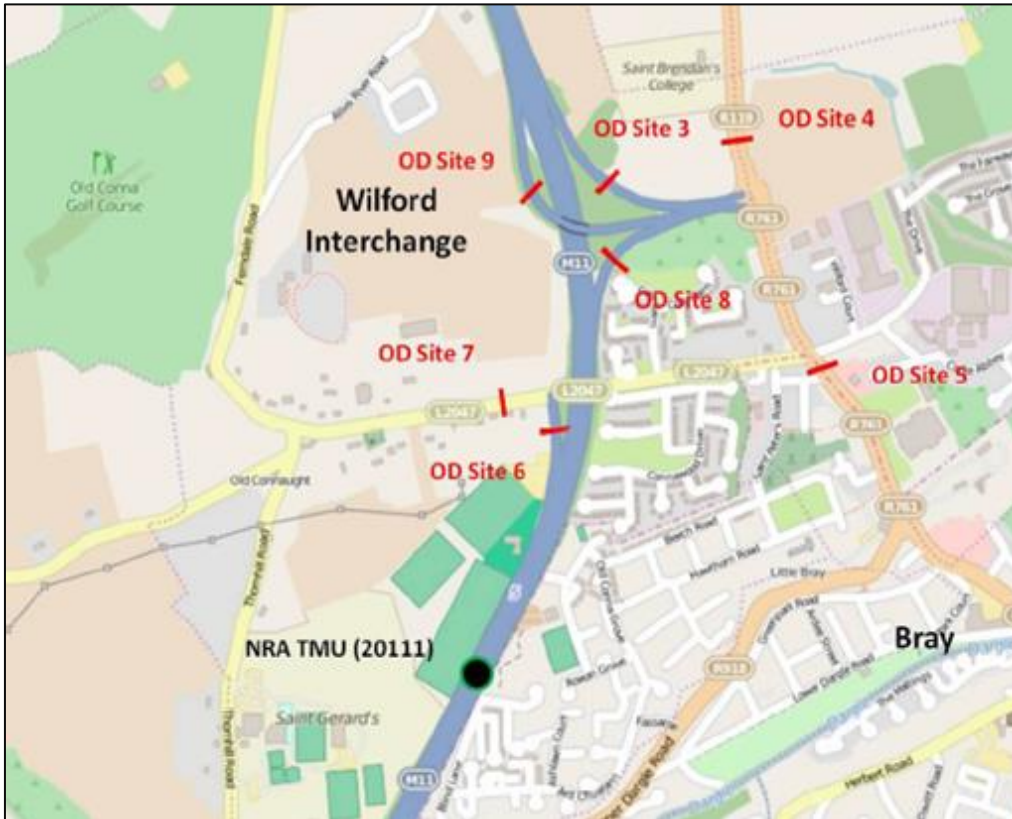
Saint Brendan's College
OD Site 3
OD Site 4
OD Site 9
Old Conna Golf Course
Wilford Interchange
Allies River Road
Ferndale Road
M11
R117
R761
OD Site 8
OD Site 7
OD Site 5
L2047
OD Site 6
Old Connaught
Thornhill Road
Beech Road
Hawthorn Road
Little Bray
NRA TMU (20111)
Bray
Saint Gerard's
R918
Lower Dargle Road
Herbert Road
M11